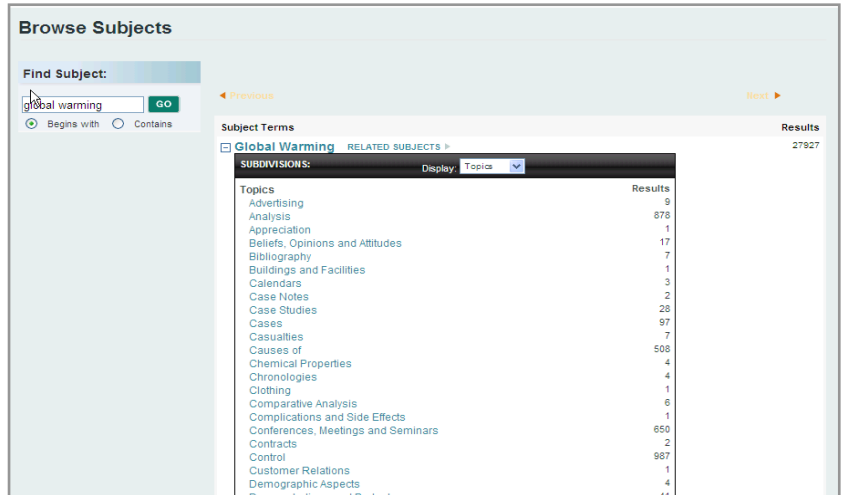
Browse Subjects

Find Subject:

global warming GO

Begins with Contains

◄ Previous

Next ►

| Subject Terms | Results |
|---|---|
| Global Warming RELATED SUBJECTS ► | 27927 |

SUBDIVISIONS: Display: Topics

| Topics | Results |
|---|---|
| Advertising | 9 |
| Analysis | 878 |
| Appreciation | 1 |
| Beliefs, Opinions and Attitudes | 17 |
| Bibliography | 7 |
| Buildings and Facilities | 1 |
| Calendars | 3 |
| Case Notes | 2 |
| Case Studies | 28 |
| Cases | 97 |
| Casualties | 7 |
| Causes of | 508 |
| Chemical Properties | 4 |
| Chronologies | 4 |
| Clothing | 1 |
| Comparative Analysis | 6 |
| Complications and Side Effects | 1 |
| Conferences, Meetings and Seminars | 650 |
| Contracts | 2 |
| Control | 987 |
| Customer Relations | 1 |
| Demographic Aspects | 4 |
| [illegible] | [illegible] |